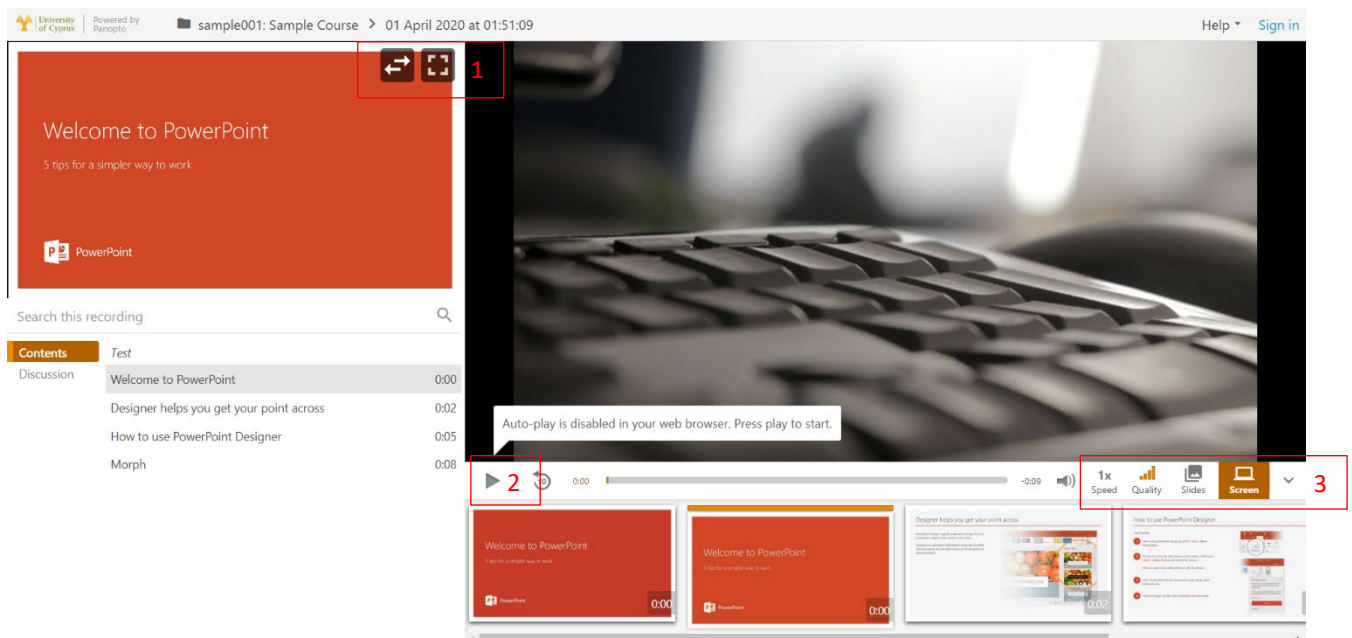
University of Cyprus | Powered by Panopto

sample001: Sample Course > 01 April 2020 at 01:51:09

Help ▾ Sign in

1

Welcome to PowerPoint

5 tips for a simpler way to work

PowerPoint

Search this recording

Contents
Discussion

Test

| | |
|---|---|
| Welcome to PowerPoint | 0:00 |
| Designer helps you get your point across | 0:02 |
| How to use PowerPoint Designer | 0:05 |
| Morph | 0:08 |

Auto-play is disabled in your web browser. Press play to start.

2

0:00

-0:09

1x Speed

Quality

Slides

Screen

3

Welcome to PowerPoint
5 tips for a simpler way to work
PowerPoint
0:00

Welcome to PowerPoint
5 tips for a simpler way to work
PowerPoint
0:00

Designer helps you get your point across
0:02

How to use PowerPoint Designer